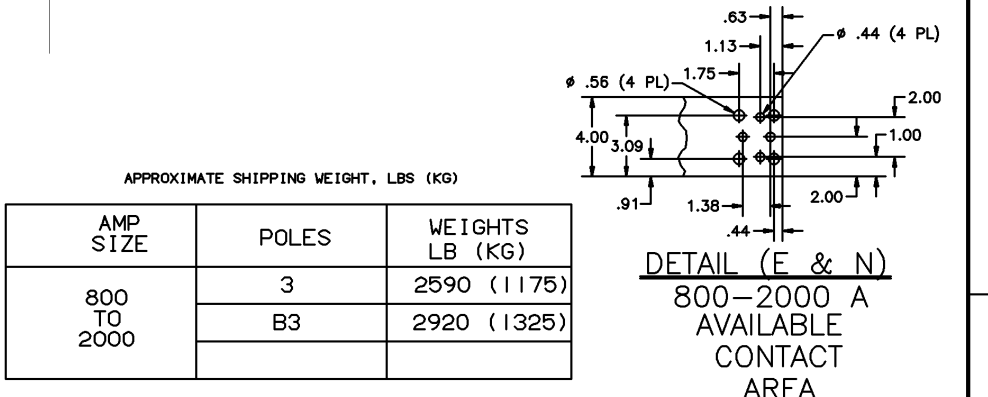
.63
1.13
ø .44 (4 PL)
ø .56 (4 PL)
1.75
2.00
4.00
3.09
1.00
.91
1.38
2.00
.44

APPROXIMATE SHIPPING WEIGHT, LBS (KG)

| AMP SIZE | POLES | WEIGHTS LB (KG) |
|---|---|---|
| 800 TO 2000 | 3 | 2590 (1175) |
| | B3 | 2920 (1325) |
| | | |

DETAIL (E & N)
800-2000 A
AVAILABLE
CONTACT
AREA